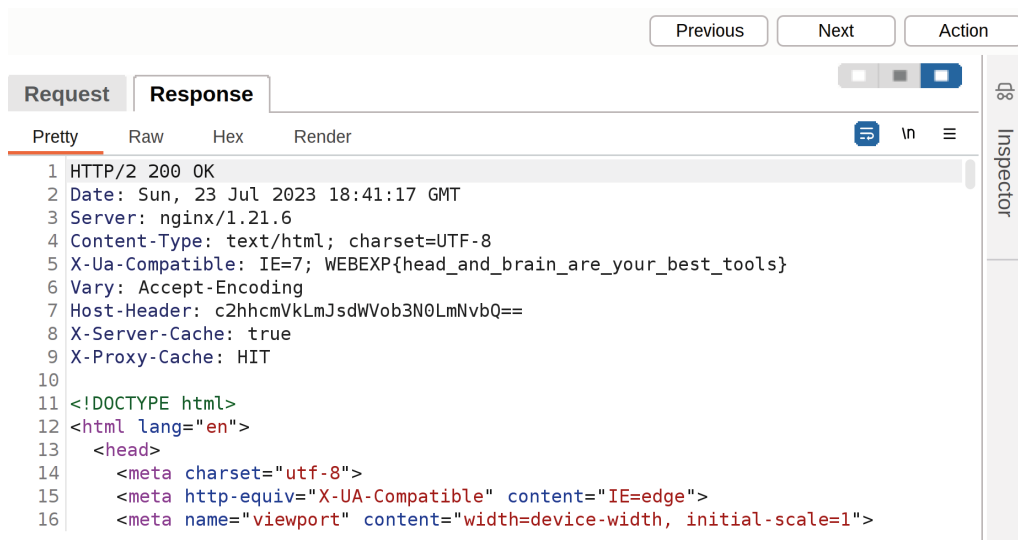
Previous
Next
Action

Request
Response

Pretty
Raw
Hex
Render
\n
≡

Inspector

1 HTTP/2 200 OK
2 Date: Sun, 23 Jul 2023 18:41:17 GMT
3 Server: nginx/1.21.6
4 Content-Type: text/html; charset=UTF-8
5 X-Ua-Compatible: IE=7; WEBEXP{head_and_brain_are_your_best_tools}
6 Vary: Accept-Encoding
7 Host-Header: c2hhcmVkLmJsdWVob3N0LmNvbQ==
8 X-Server-Cache: true
9 X-Proxy-Cache: HIT
10
11 <!DOCTYPE html>
12 <html lang="en">
13 <head>
14 <meta charset="utf-8">
15 <meta http-equiv="X-UA-Compatible" content="IE=edge">
16 <meta name="viewport" content="width=device-width, initial-scale=1">